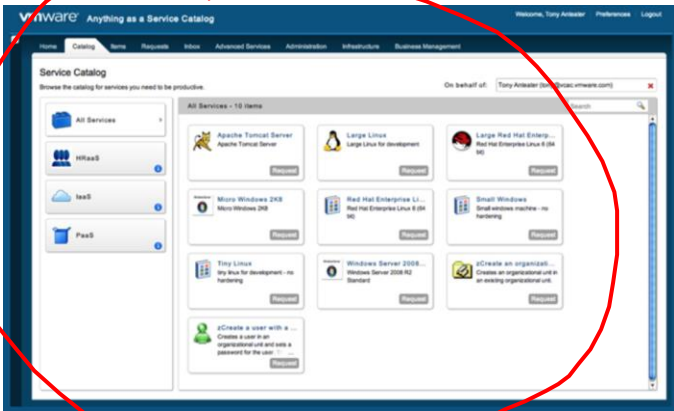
vmware Anything as a Service Catalog

Welcome, Tony Anteater Preferences Logout

Home Catalog Items Requests Inbox Advanced Services Administration Infrastructure Business Management

Service Catalog

Browse the catalog for services you need to be productive.

On behalf of: Tony Anteater (tony@vcac.vmware.com)

All Services

HRaaS

IaaS

PaaS

All Services - 10 items

Search

Apache Tomcat Server
Apache Tomcat Server
Request

Large Linux
Large Linux for development
Request

Large Red Hat Enterp...
Red Hat Enterprise Linux 6 (64 bit)
Request

Micro Windows 2K8
Micro Windows 2K8
Request

Red Hat Enterprise Li...
Red Hat Enterprise Linux 6 (64 bit)
Request

Small Windows
Small windows machine - no hardening
Request

Tiny Linux
tiny linux for development - no hardening
Request

Windows Server 2008...
Windows Server 2008 R2 Standard
Request

zCreate an organizat...
Creates an organizational unit in an existing organizational unit.
Request

zCreate a user with a ...
Creates a user in an organizational unit and sets a password for the user. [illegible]
Request